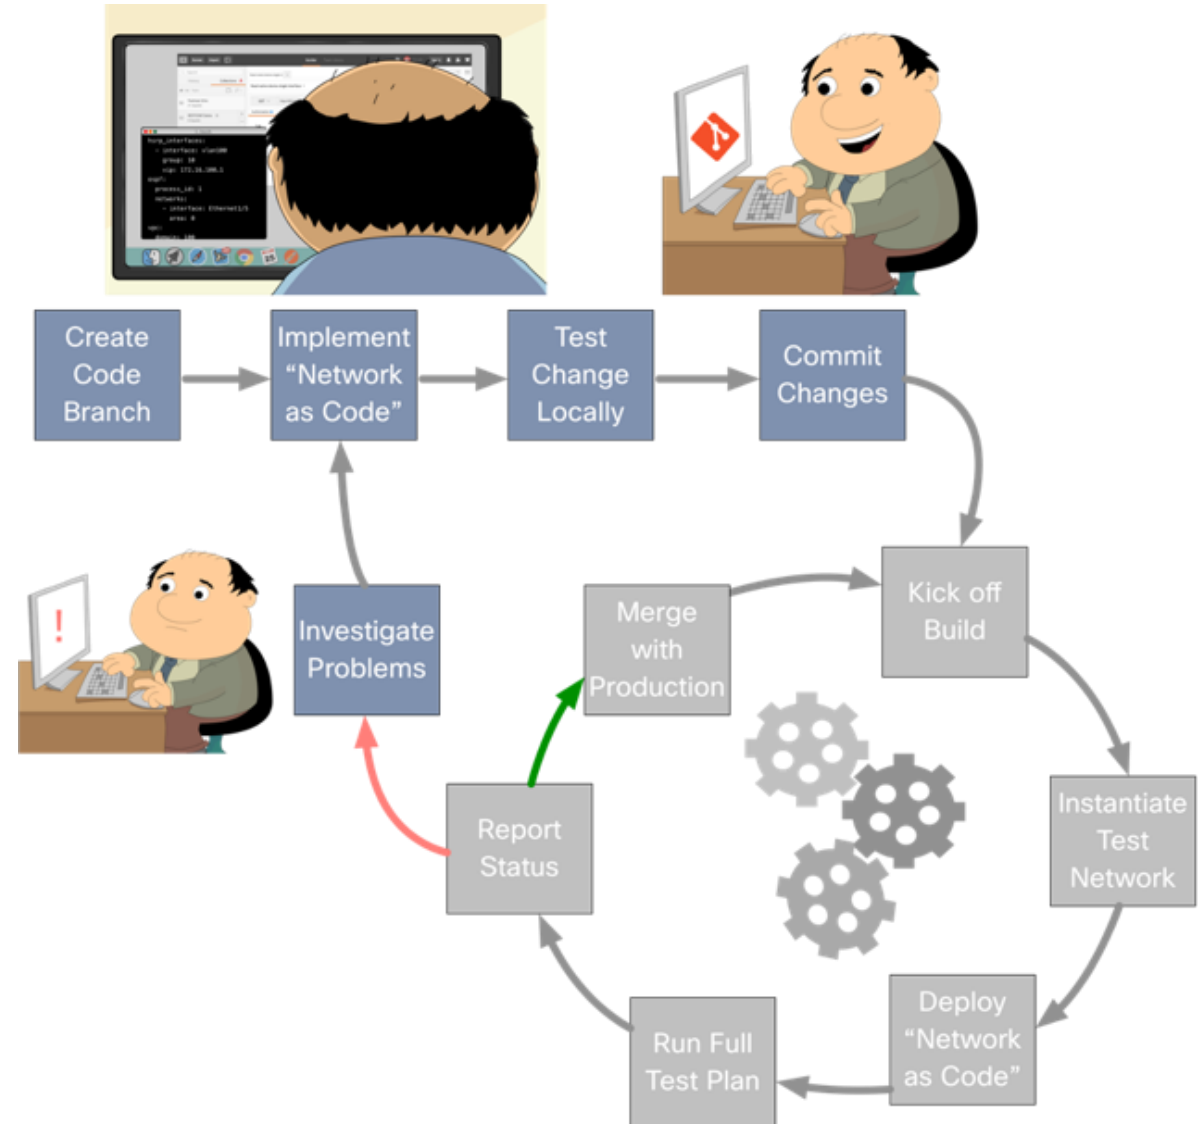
Create Code Branch

Implement "Network as Code"

Test Change Locally

Commit Changes

Kick off Build

Instantiate Test Network

Deploy "Network as Code"

Run Full Test Plan

Report Status

Merge with Production

Investigate Problems

!